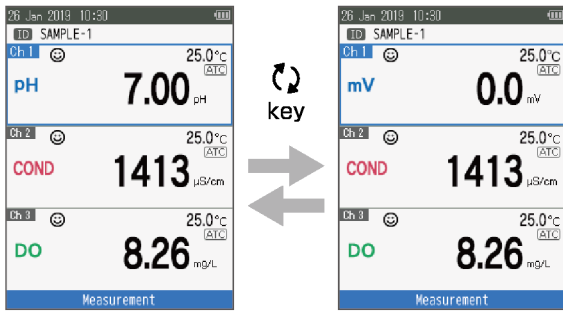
26 Jan 2018 10:30
ID SAMPLE-1
Ch 1
25.0°C
ATC
pH
7.00 pH
Ch 2
25.0°C
ATC
COND
1413 µS/cm
Ch 3
25.0°C
ATC
DO
8.26 mg/L
Measurement

key

26 Jan 2018 10:30
ID SAMPLE-1
Ch 1
25.0°C
ATC
mV
0.0 mV
Ch 2
25.0°C
ATC
COND
1413 µS/cm
Ch 3
25.0°C
ATC
DO
8.26 mg/L
Measurement